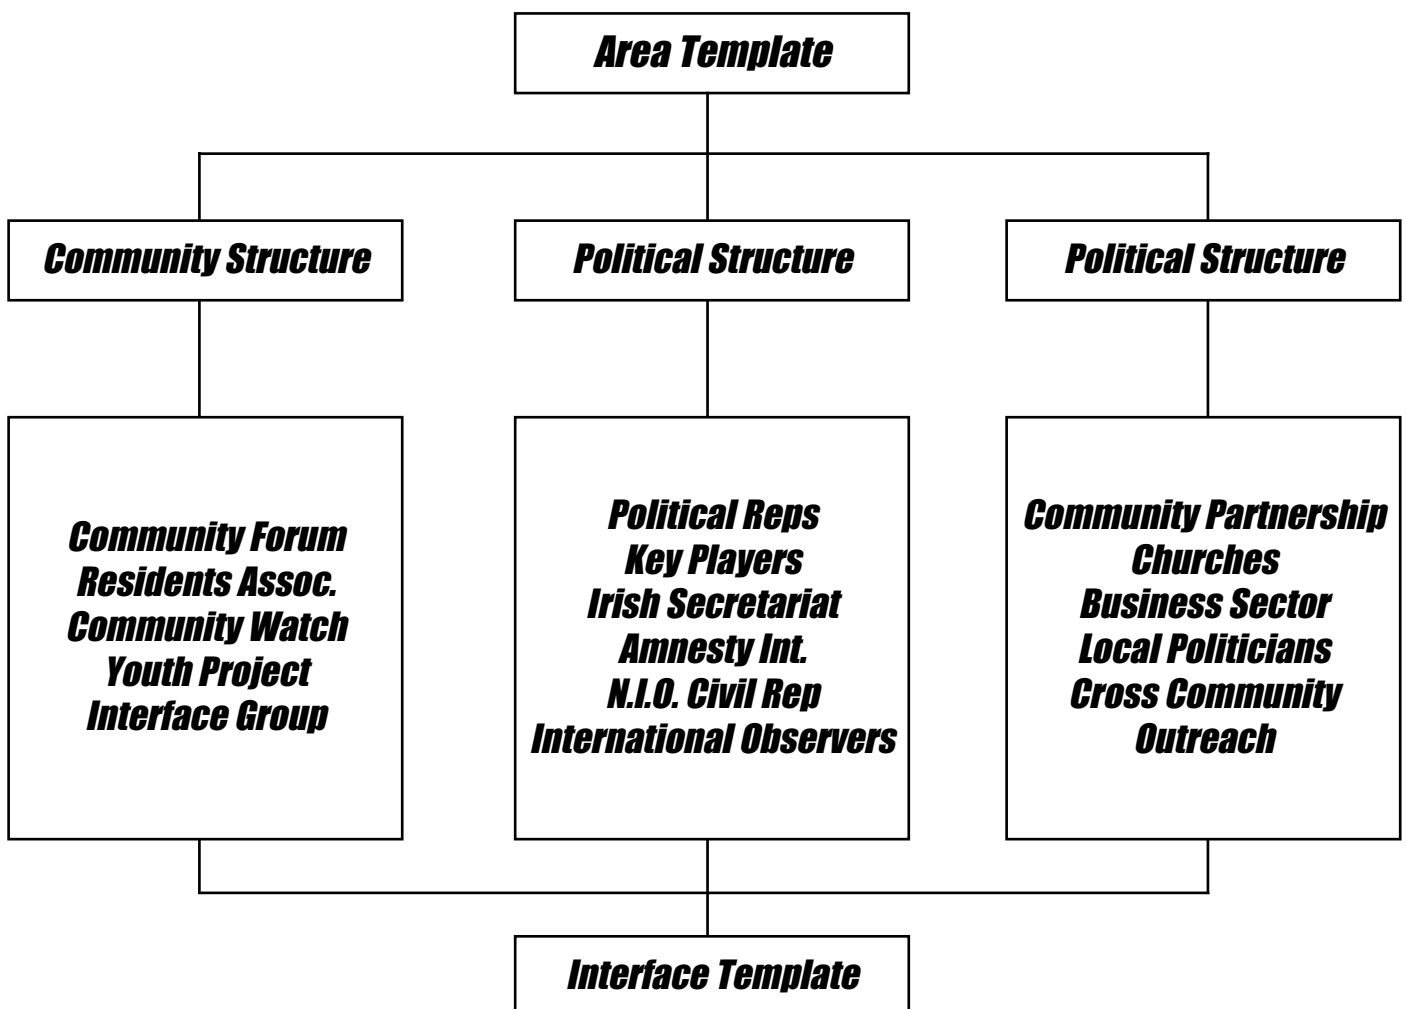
Area Template

Community Structure

Political Structure

Political Structure

Community Forum
Residents Assoc.
Community Watch
Youth Project
Interface Group

Political Reps
Key Players
Irish Secretariat
Amnesty Int.
N.I.O. Civil Rep
International Observers

Community Partnership
Churches
Business Sector
Local Politicians
Cross Community
Outreach

Interface Template